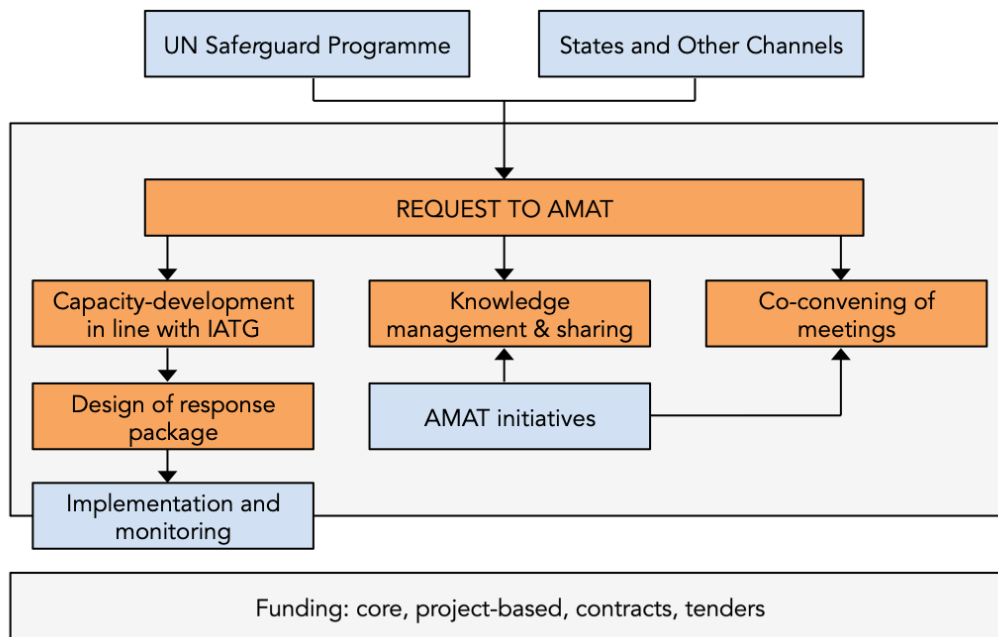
UN Saferguard Programme

States and Other Channels

REQUEST TO AMAT

Capacity-development in line with IATG

Knowledge management & sharing

Co-convening of meetings

Design of response package

AMAT initiatives

Implementation and monitoring

Funding: core, project-based, contracts, tenders